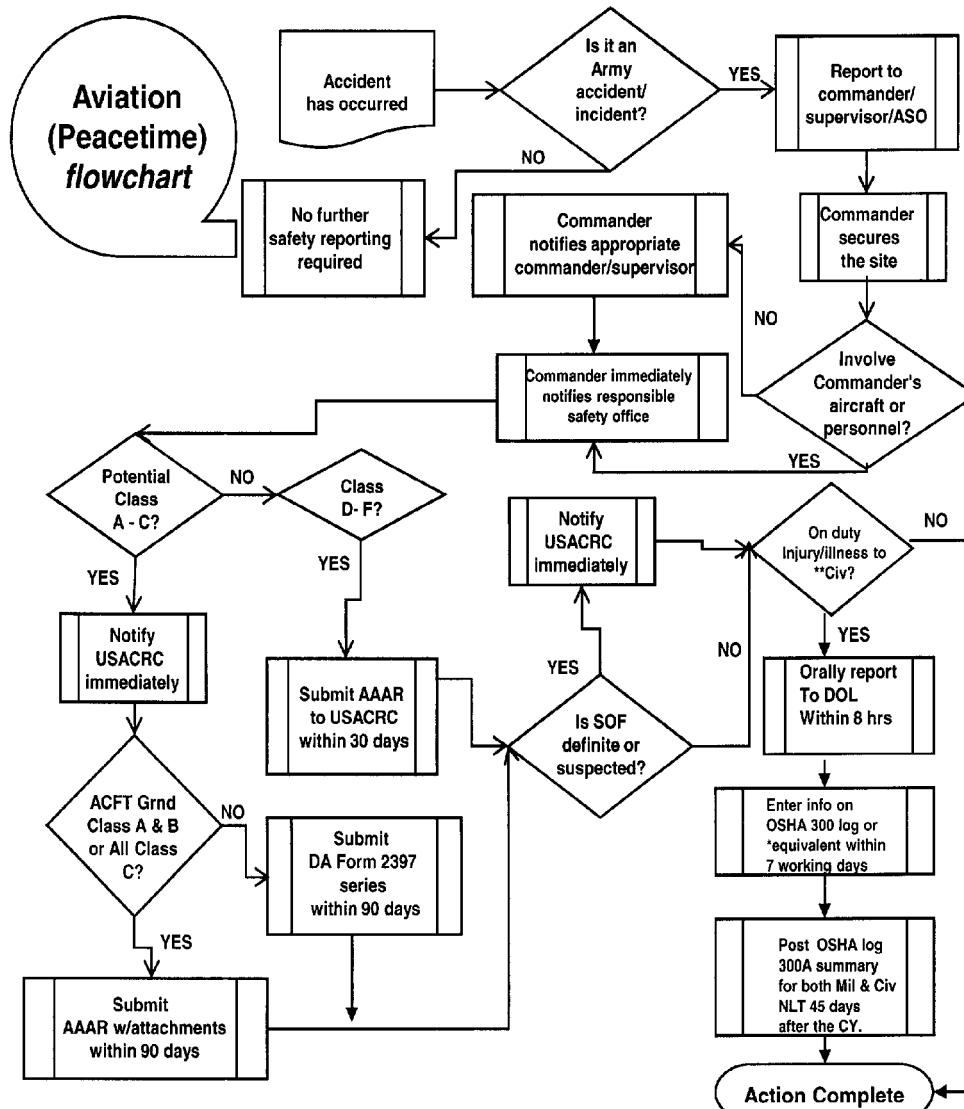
Aviation (Peacetime) *flowchart*

Accident has occurred

Is it an Army accident/ incident?

YES

Report to commander/ supervisor/ASO

NO

No further safety reporting required

Commander notifies appropriate commander/supervisor

Commander secures the site

NO

Involve Commander's aircraft or personnel?

Commander immediately notifies responsible safety office

YES

Potential Class A - C?

NO

Class D- F?

Notify USACRC immediately

On duty Injury/illness to **Civ?

NO

YES

YES

YES

Notify USACRC immediately

Submit AAAR to USACRC within 30 days

YES

Is SOF definite or suspected?

NO

YES

Orally report To DOL Within 8 hrs

ACFT Grnd Class A & B or All Class C?

NO

Submit DA Form 2397 series within 90 days

Enter info on OSHA 300 log or *equivalent within 7 working days

YES

Submit AAAR w/attachments within 90 days

Post OSHA log 300A summary for both Mil & Civ NLT 45 days after the CY.

Action Complete